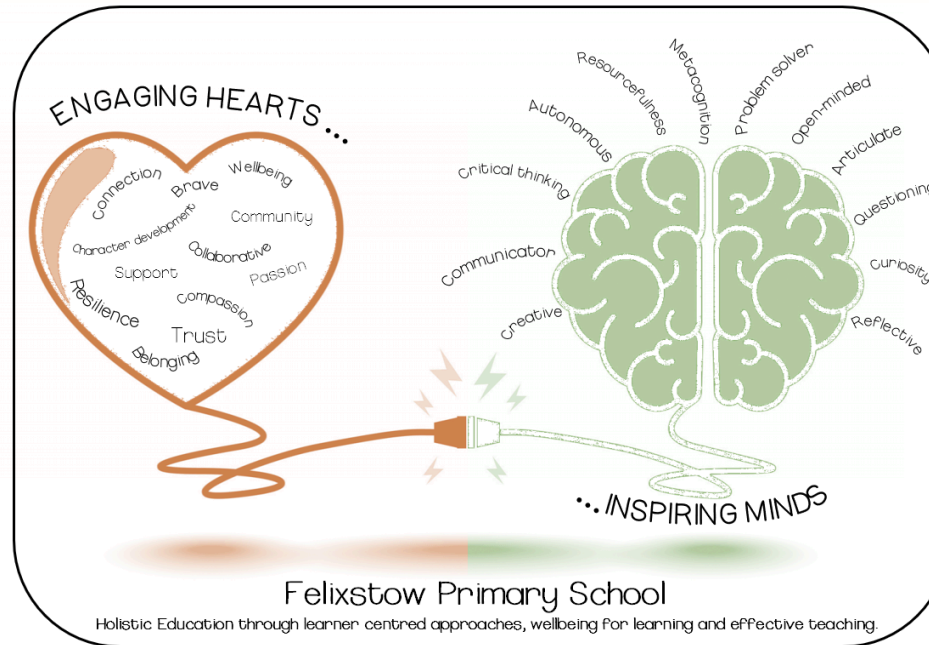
ENGAGING HEARTS...

Connection
Brave
Wellbeing
Character development
Community
Collaborative
Support
Passion
Resilience
Compassion
Trust
Belonging

Resourcefulness
Metacognition
Problem solver
Autonomous
Open-minded
Articulate
Critical thinking
Questioning
Communicator
Curiosity
Creative
Reflective

...INSPIRING MINDS

Felixstow Primary School
Holistic Education through learner centred approaches, wellbeing for learning and effective teaching.